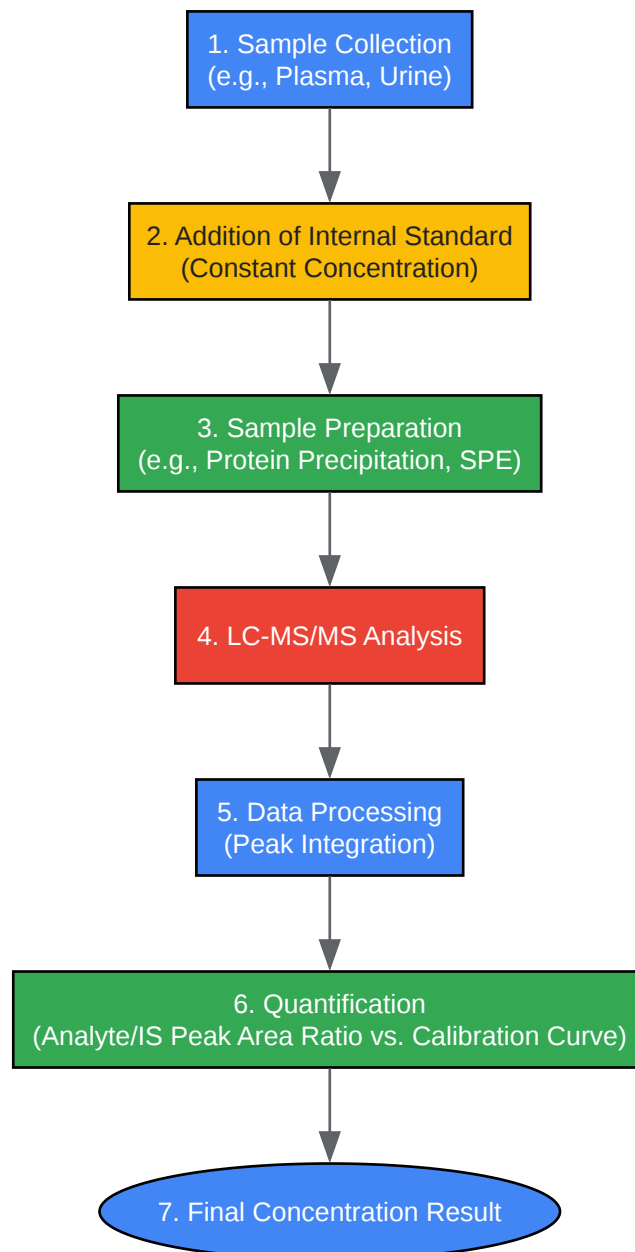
1. Sample Collection
(e.g., Plasma, Urine)

2. Addition of Internal Standard
(Constant Concentration)

3. Sample Preparation
(e.g., Protein Precipitation, SPE)

4. LC-MS/MS Analysis

5. Data Processing
(Peak Integration)

6. Quantification
(Analyte/IS Peak Area Ratio vs. Calibration Curve)

7. Final Concentration Result